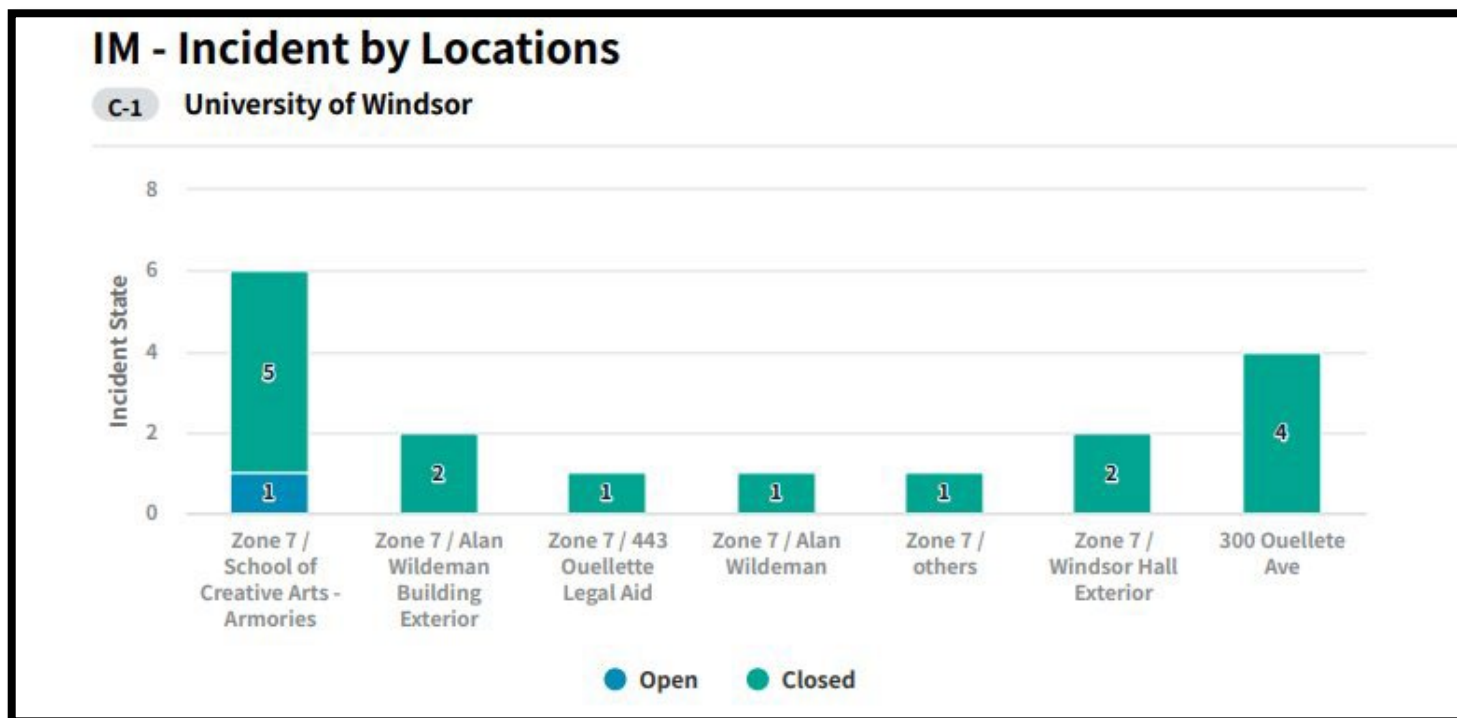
IM - Incident by Locations

C-1 University of Windsor

Incident State

8
6
4
2
0

5
1
2
1
1
1
2
4

Zone 7 / School of Creative Arts - Armories

Zone 7 / Alan Wildeman Building Exterior

Zone 7 / 443 Ouellette Legal Aid

Zone 7 / Alan Wildeman

Zone 7 / others

Zone 7 / Windsor Hall Exterior

300 Ouellete Ave

Open Closed